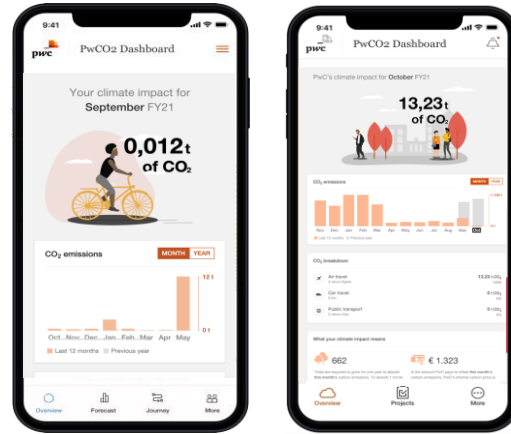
9:41

pwc PwCO2 Dashboard

Your climate impact for September FY21

0,012 t of $CO_2$

$CO_2$ emissions

MONTH YEAR

12 t

0 t

Oct Nov Dec Jan Feb Mar Apr May

Last 12 months Previous year

Overview Forecast Journey More

9:41

pwc PwCO2 Dashboard

PwC's climate impact for October FY21

13,23 t of $CO_2$

$CO_2$ emissions

MONTH YEAR

Nov Dec Jan Feb Mar Apr May Jun Jul Aug Sep Oct

$CO_2$ breakdown

Air travel 13,23 t $CO_2$

Car travel

Public transport

What your climate impact means

662

€ 1.323

Overview Projects More